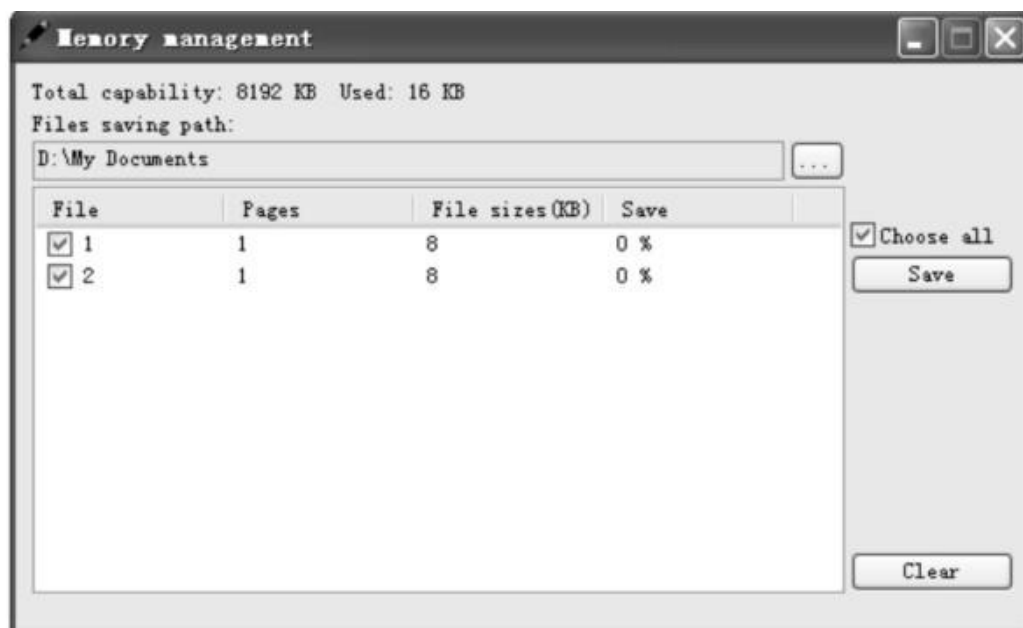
Memory management

Total capability: 8192 KB Used: 16 KB
Files saving path:
D:\My Documents
...

| File | Pages | File sizes(KB) | Save |
|---|---|---|---|
| 1 | 1 | 8 | 0 % |
| 2 | 1 | 8 | 0 % |

Choose all
Save
Clear